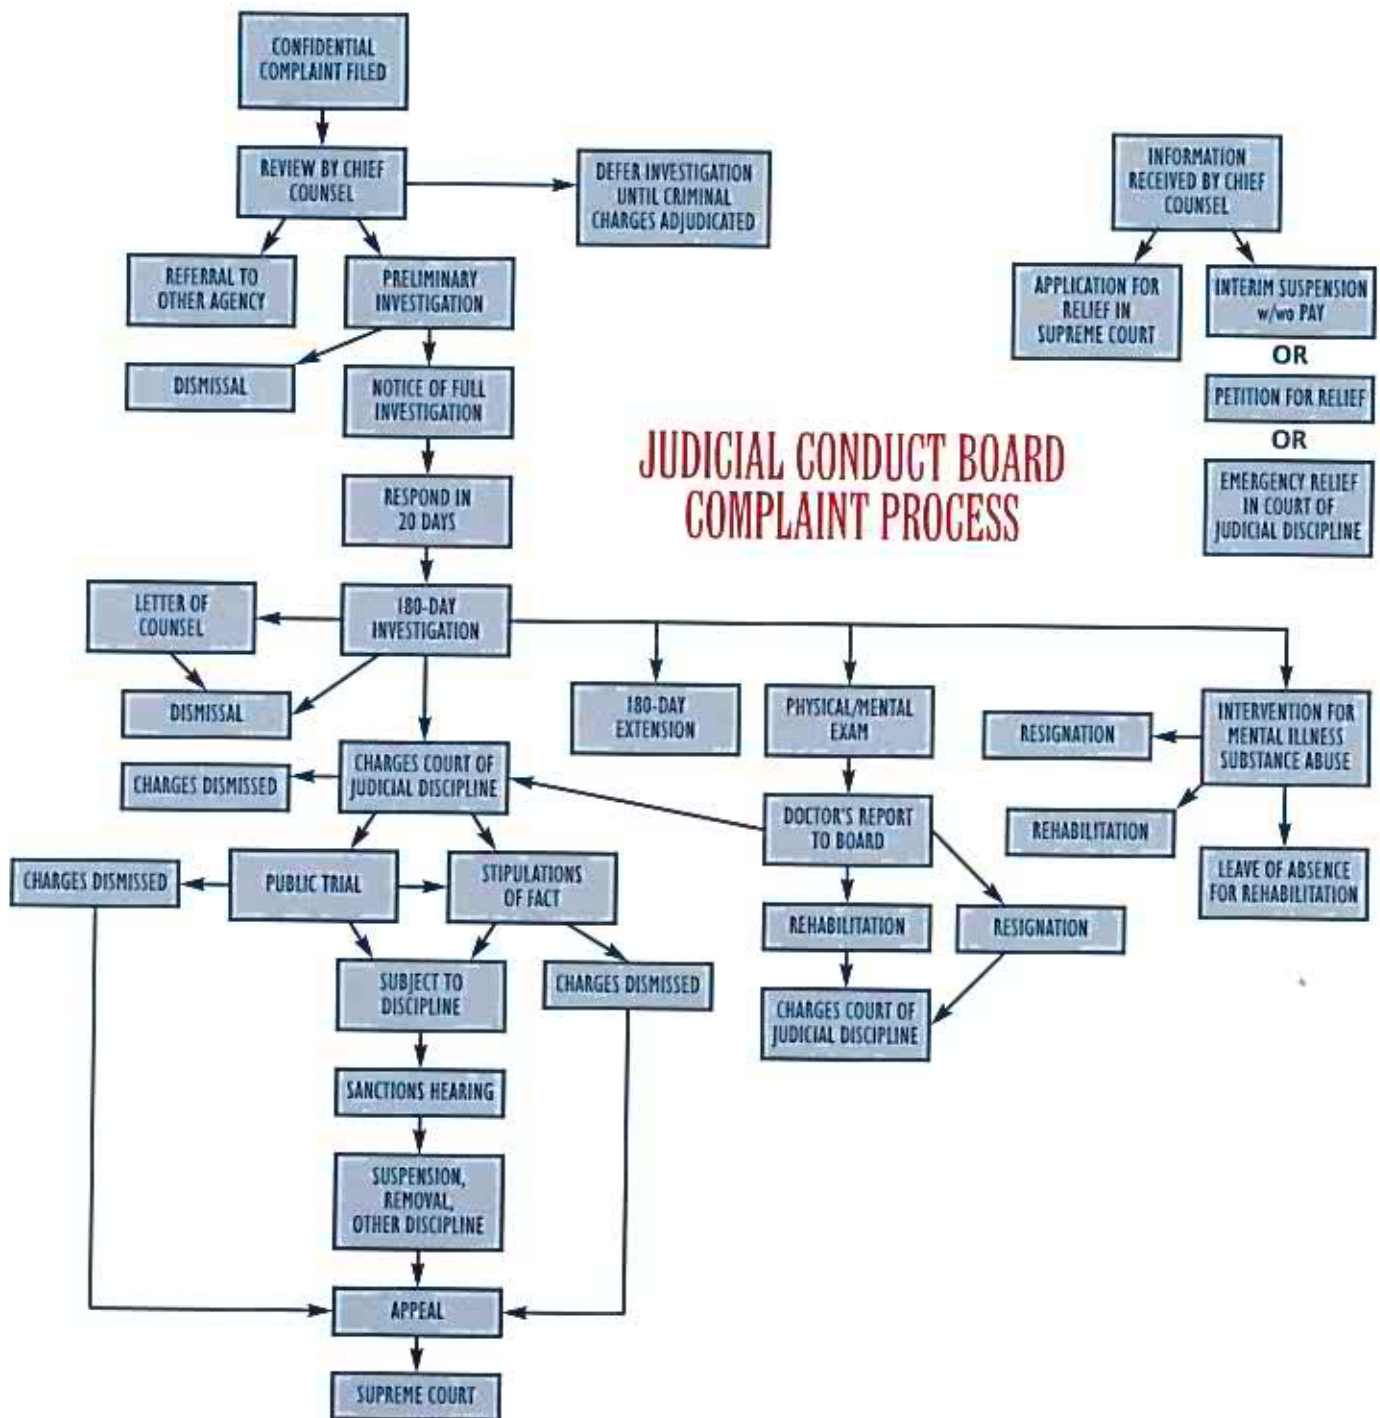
CONFIDENTIAL COMPLAINT FILED

REVIEW BY CHIEF COUNSEL

DEFER INVESTIGATION UNTIL CRIMINAL CHARGES ADJUDICATED

REFERRAL TO OTHER AGENCY

PRELIMINARY INVESTIGATION

DISMISSAL

NOTICE OF FULL INVESTIGATION

RESPOND IN 20 DAYS

INFORMATION RECEIVED BY CHIEF COUNSEL

APPLICATION FOR RELIEF IN SUPREME COURT

INTERIM SUSPENSION w/wo PAY

OR

PETITION FOR RELIEF

OR

EMERGENCY RELIEF IN COURT OF JUDICIAL DISCIPLINE

JUDICIAL CONDUCT BOARD COMPLAINT PROCESS

LETTER OF COUNSEL

180-DAY INVESTIGATION

DISMISSAL

180-DAY EXTENSION

PHYSICAL/MENTAL EXAM

RESIGNATION

INTERVENTION FOR MENTAL ILLNESS SUBSTANCE ABUSE

CHARGES DISMISSED

CHARGES COURT OF JUDICIAL DISCIPLINE

DOCTOR'S REPORT TO BOARD

REHABILITATION

LEAVE OF ABSENCE FOR REHABILITATION

CHARGES DISMISSED

PUBLIC TRIAL

STIPULATIONS OF FACT

REHABILITATION

RESIGNATION

SUBJECT TO DISCIPLINE

CHARGES DISMISSED

CHARGES COURT OF JUDICIAL DISCIPLINE

SANCTIONS HEARING

SUSPENSION, REMOVAL, OTHER DISCIPLINE

APPEAL

SUPREME COURT